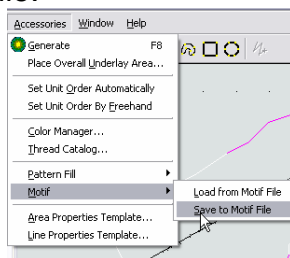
Accessories Window Help

Generate F8
Place Overall Underlay Area...
Set Unit Order Automatically
Set Unit Order By Freehand
Color Manager...
Thread Catalog...
Pattern Fill
Motif
Area Properties Template...
Line Properties Template...

Load from Motif File
Save to Motif File